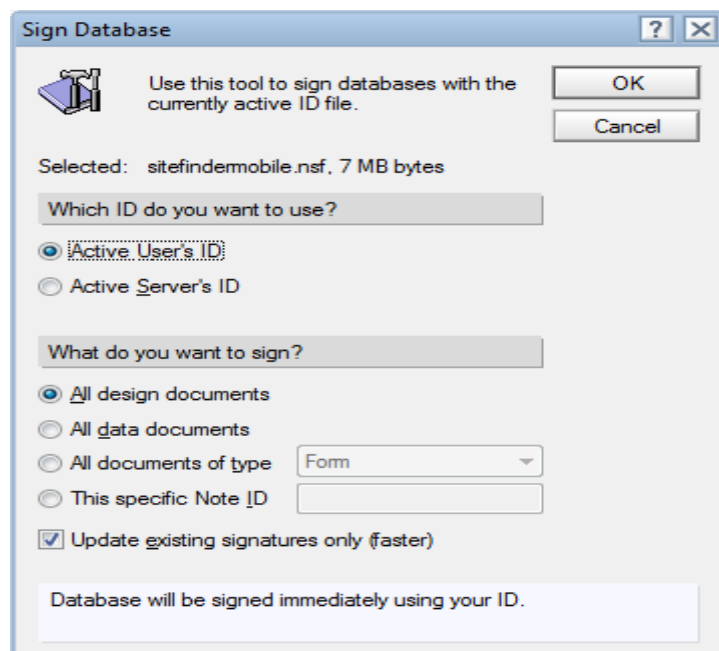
Sign Database

?

Use this tool to sign databases with the currently active ID file.

OK

Cancel

Selected: sitefindermobile.nsf, 7 MB bytes

Which ID do you want to use?

Active User's ID

Active Server's ID

What do you want to sign?

All design documents

All data documents

All documents of type

Form

This specific Note ID

Update existing signatures only (faster)

Database will be signed immediately using your ID.